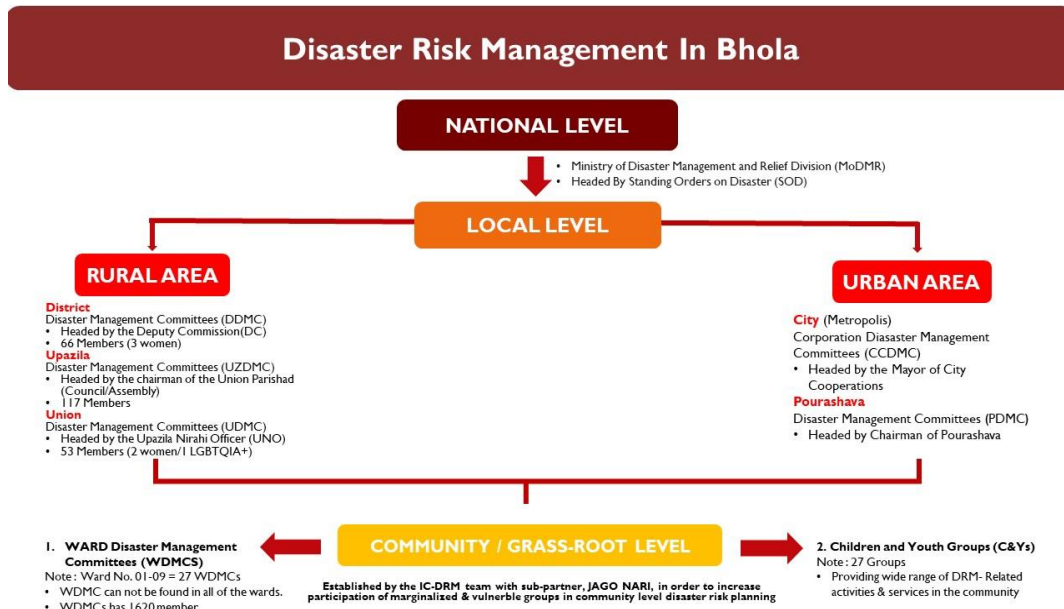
Disaster Risk Management In Bhola

NATIONAL LEVEL

• Ministry of Disaster Management and Relief Division (MoDMR)
• Headed By Standing Orders on Disaster (SOD)

LOCAL LEVEL

RURAL AREA

District
Disaster Management Committees (DDMC)
• Headed by the Deputy Commission(DC)
• 66 Members (3 women)
Upazila
Disaster Management Committees (UZDMC)
• Headed by the chairman of the Union Parishad (Council/Assembly)
• 117 Members
Union
Disaster Management Committees (UDMC)
• Headed by the Upazila Nirahi Officer (UNO)
• 53 Members (2 women/1 LGBTQIA+)

URBAN AREA

City (Metropolis)
Corporation Disaster Management Committees (CCDMC)
• Headed by the Mayor of City Cooperations
Pourashava
Disaster Management Committees (PDMC)
• Headed by Chairman of Pourashava

COMMUNITY / GRASS-ROOT LEVEL

1. WARD Disaster Management Committees (WDMCS)
Note: Ward No. 01-09 = 27 WDMCs
• WDMC can not be found in all of the wards.
• WDMCs has 1620 member

Established by the IC-DRM team with sub-partner, JAGO NARI, in order to increase participation of marginalized & vulnerble groups in community level disaster risk planning

2. Children and Youth Groups (C&Ys)
Note: 27 Groups
• Providing wide range of DRM- Related activities & services in the community